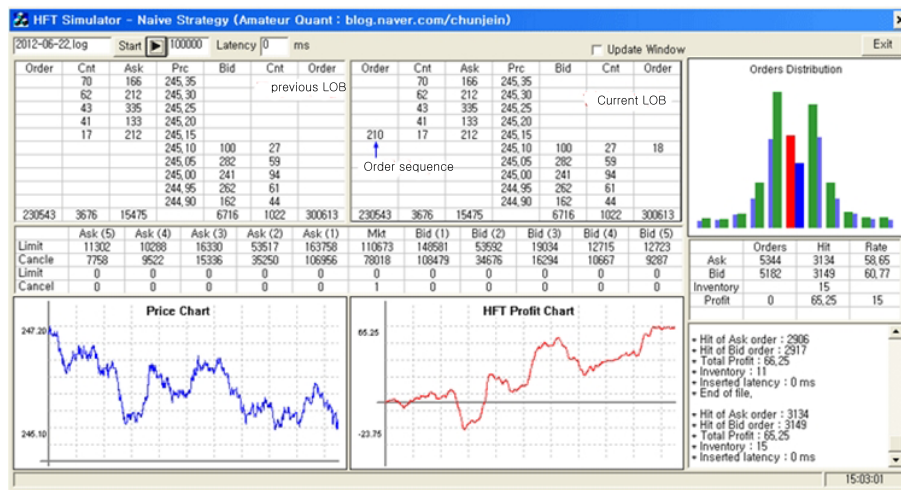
HFT Simulator - Naive Strategy (Amateur Quant : blog.naver.com/chunjein)

2012-06-22.log Start ▶ 100000 Latency 0 ms

Update Window

Exit

previous LOB

| Order | Cnt | Ask | Prc | Bid | Cnt | Order |
|---|---|---|---|---|---|---|
| | 70 | 166 | 245,35 | | | |
| | 62 | 212 | 245,30 | | | |
| | 43 | 335 | 245,25 | | | |
| | 41 | 133 | 245,20 | | | |
| | 17 | 212 | 245,15 | | | |
| | | | 245,10 | 100 | 27 | |
| | | | 245,05 | 282 | 59 | |
| | | | 245,00 | 241 | 94 | |
| | | | 244,95 | 262 | 61 | |
| | | | 244,90 | 162 | 44 | |
| 230543 | 3676 | 15475 | | 6716 | 1022 | 300613 |

Current LOB

Order sequence

| Order | Cnt | Ask | Prc | Bid | Cnt | Order |
|---|---|---|---|---|---|---|
| | 70 | 166 | 245,35 | | | |
| | 62 | 212 | 245,30 | | | |
| | 43 | 335 | 245,25 | | | |
| | 41 | 133 | 245,20 | | | |
| 210 | 17 | 212 | 245,15 | | | |
| | | | 245,10 | 100 | 27 | 18 |
| | | | 245,05 | 282 | 59 | |
| | | | 245,00 | 241 | 94 | |
| | | | 244,95 | 262 | 61 | |
| | | | 244,90 | 162 | 44 | |
| 230543 | 3676 | 15475 | | 6716 | 1022 | 300613 |

Orders Distribution

| | Ask (5) | Ask (4) | Ask (3) | Ask (2) | Ask (1) | Mkt | Bid (1) | Bid (2) | Bid (3) | Bid (4) | Bid (5) |
|---|---|---|---|---|---|---|---|---|---|---|---|
| Limit | 11302 | 10288 | 16330 | 53517 | 163758 | 110673 | 148581 | 53592 | 19034 | 12715 | 12723 |
| Cancle | 7758 | 9522 | 15336 | 35250 | 106956 | 78018 | 108479 | 34676 | 16294 | 10667 | 9287 |
| Limit | 0 | 0 | 0 | 0 | 0 | 0 | 0 | 0 | 0 | 0 | 0 |
| Cancel | 0 | 0 | 0 | 0 | 0 | 1 | 0 | 0 | 0 | 0 | 0 |

| | Orders | Hit | Rate |
|---|---|---|---|
| Ask | 5344 | 3134 | 58,65 |
| Bid | 5182 | 3149 | 60,77 |
| Inventory | | 15 | |
| Profit | 0 | 65,25 | 15 |

Price Chart

247,20

245,10

HFT Profit Chart

65,25

-23,75

- Hit of Ask order : 2906
- Hit of Bid order : 2917
- Total Profit : 66,25
- Inventory : 11
- Inserted latency : 0 ms
- End of file,

- Hit of Ask order : 3134
- Hit of Bid order : 3149
- Total Profit : 65,25
- Inventory : 15
- Inserted latency : 0 ms

15:03:01